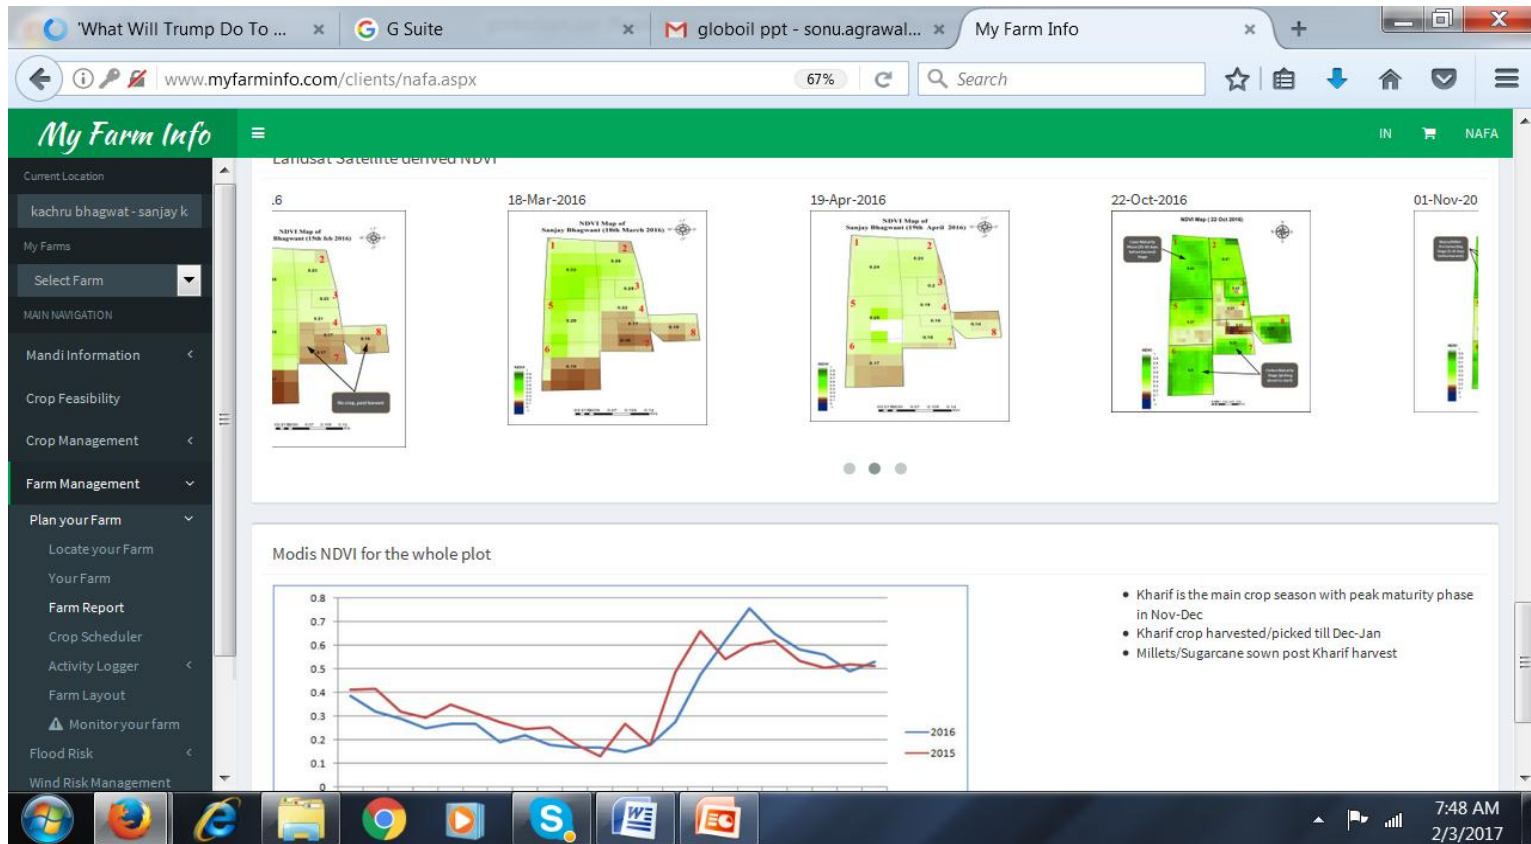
'What Will Trump Do To ... ×
G Suite ×
globoil ppt - sonu.agrawal... ×
My Farm Info ×
+

www.myfarminfo.com/clients/nafa.aspx
67%
Search

My Farm Info
IN
NAFA

Current Location
kachru bhagwat - sanjay k
My Farms
Select Farm
MAIN NAVIGATION
Mandi Information
Crop Feasibility
Crop Management
Farm Management
Plan your Farm
Locate your Farm
Your Farm
Farm Report
Crop Scheduler
Activity Logger
Farm Layout
Monitor your farm
Flood Risk
Wind Risk Management

Landsat Satellite derived NDVI
.6
18-Mar-2016
19-Apr-2016
22-Oct-2016
01-Nov-20

Modis NDVI for the whole plot

0.8
0.7
0.6
0.5
0.4
0.3
0.2
0.1
0
2016
2015

• Kharif is the main crop season with peak maturity phase in Nov-Dec
• Kharif crop harvested/picked till Dec-Jan
• Millets/Sugarcane sown post Kharif harvest

7:48 AM
2/3/2017